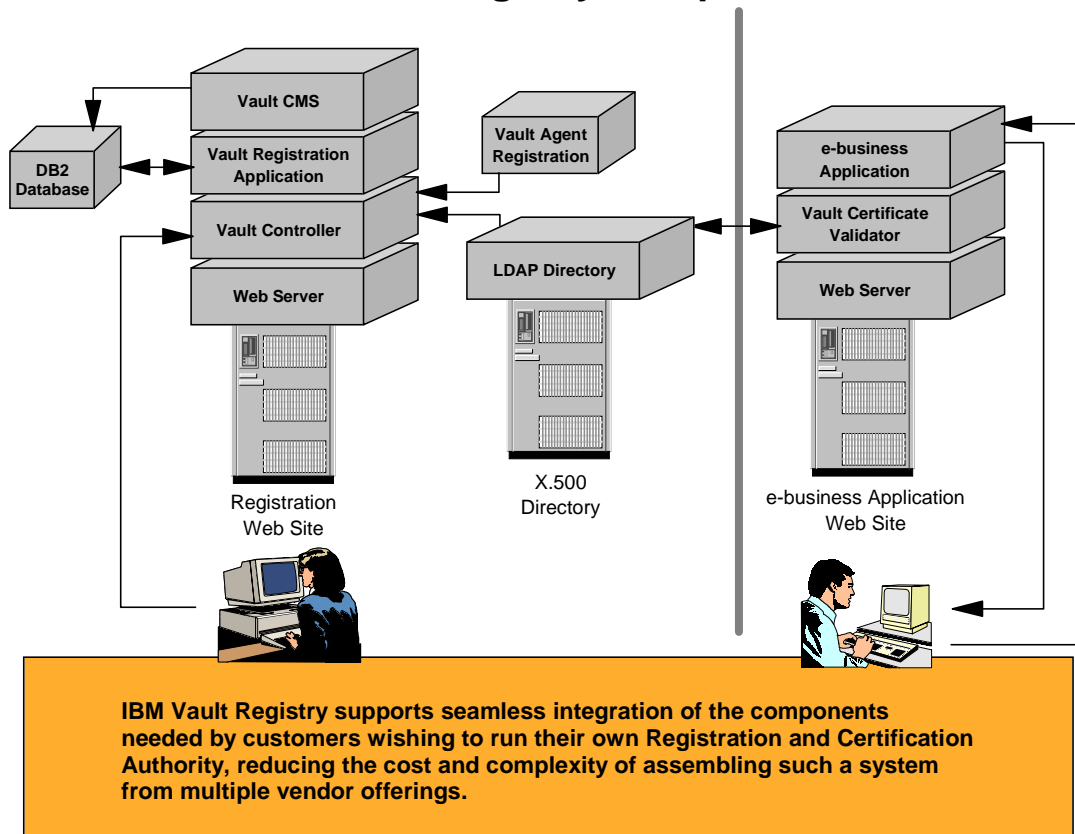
Vault CMS

DB2 Database

Vault Registration Application

Vault Agent Registration

Vault Controller

LDAP Directory

Web Server

Registration Web Site

X.500 Directory

e-business Application

Vault Certificate Validator

Web Server

e-business Application Web Site

IBM Vault Registry supports seamless integration of the components needed by customers wishing to run their own Registration and Certification Authority, reducing the cost and complexity of assembling such a system from multiple vendor offerings.